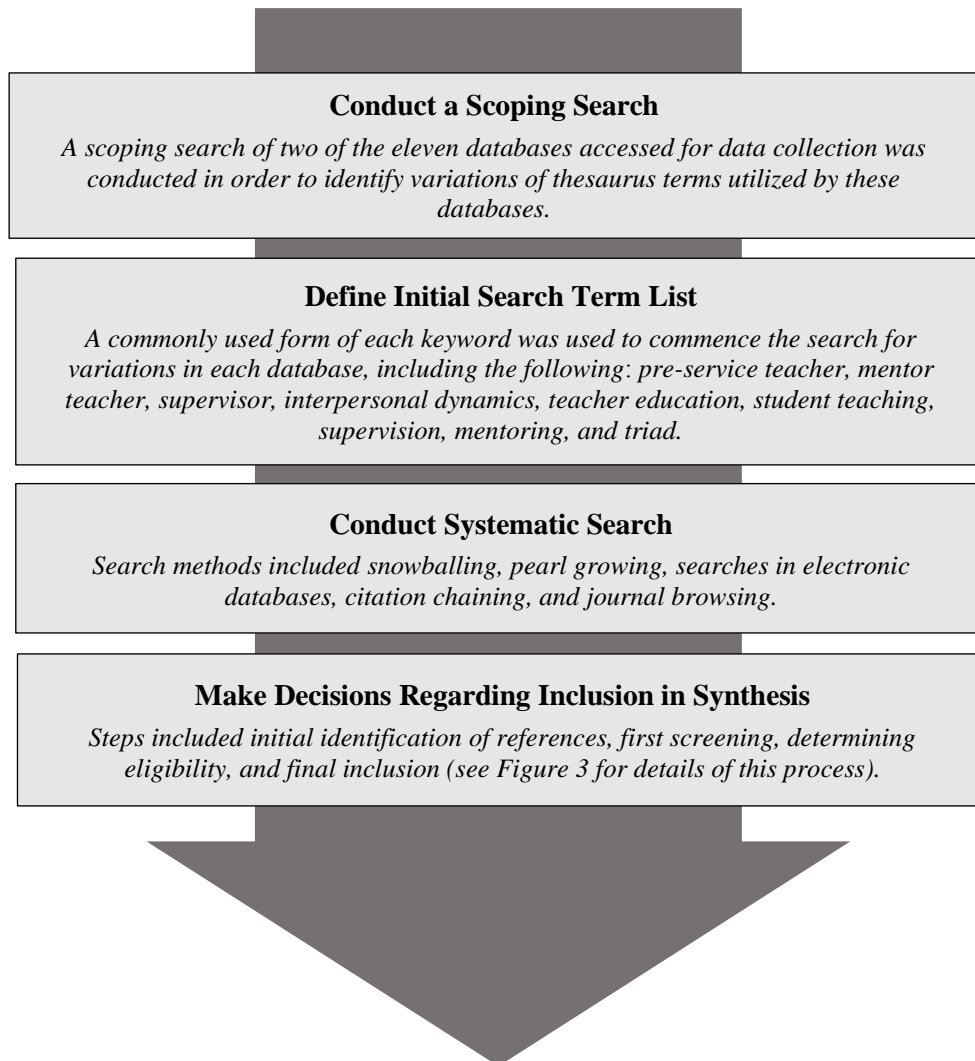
**Conduct a Scoping Search**

*A scoping search of two of the eleven databases accessed for data collection was conducted in order to identify variations of thesaurus terms utilized by these databases.*

**Define Initial Search Term List**

*A commonly used form of each keyword was used to commence the search for variations in each database, including the following: pre-service teacher, mentor teacher, supervisor, interpersonal dynamics, teacher education, student teaching, supervision, mentoring, and triad.*

**Conduct Systematic Search**

*Search methods included snowballing, pearl growing, searches in electronic databases, citation chaining, and journal browsing.*

**Make Decisions Regarding Inclusion in Synthesis**

*Steps included initial identification of references, first screening, determining eligibility, and final inclusion (see Figure 3 for details of this process).*